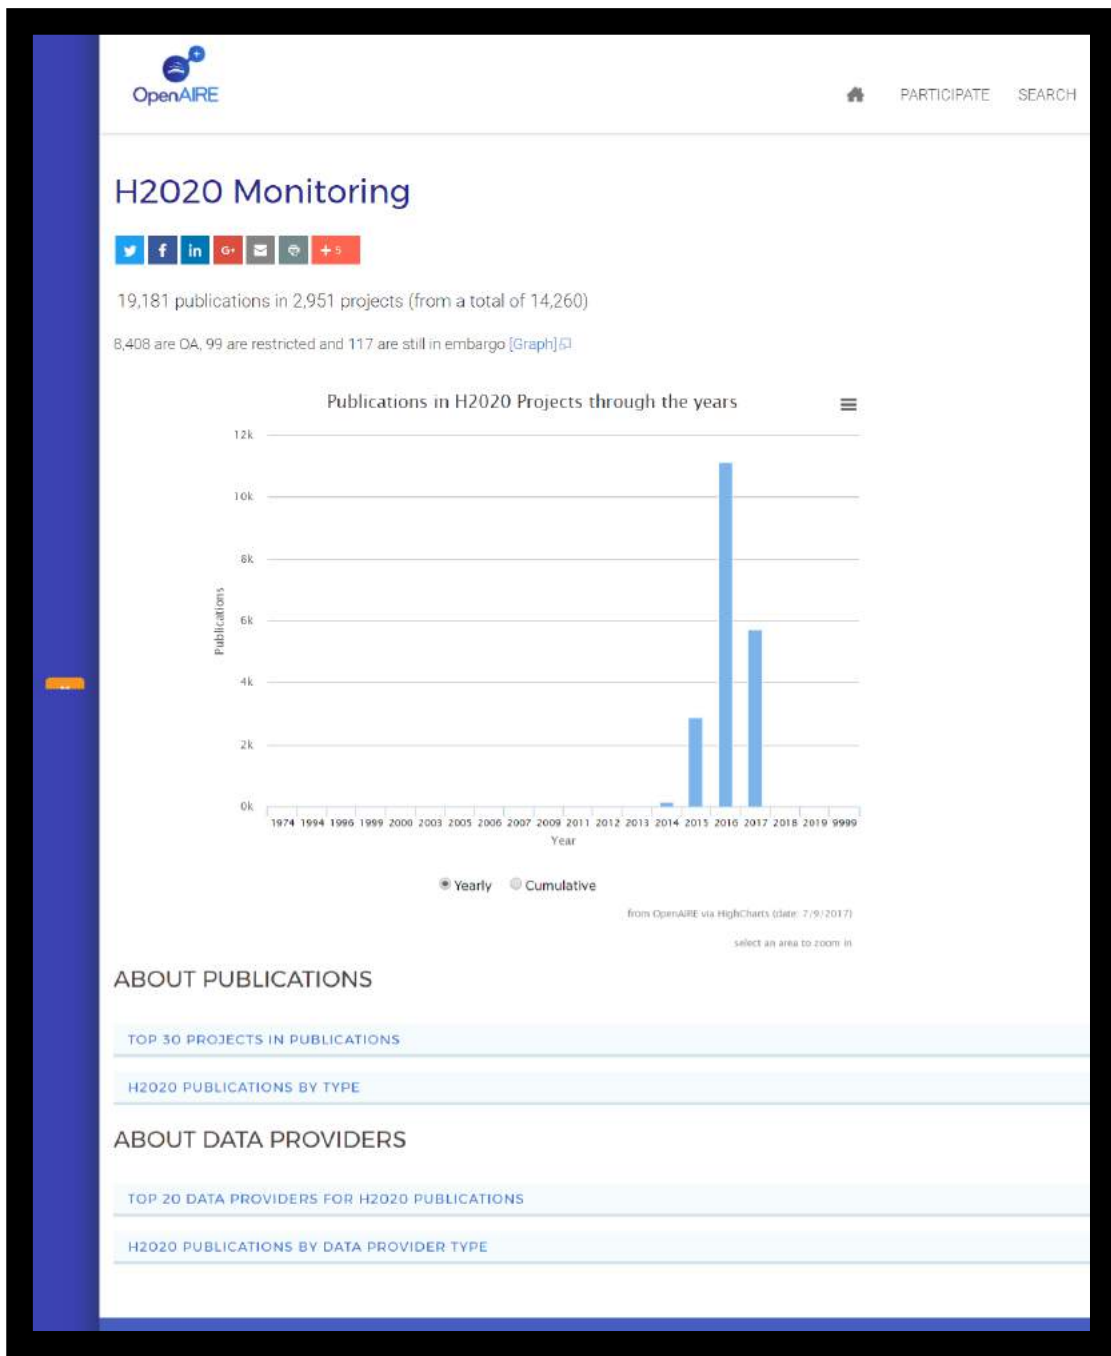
OpenAIRE

PARTICIPATE SEARCH

H2020 Monitoring

G+ +5

19,181 publications in 2,951 projects (from a total of 14,260)

8,408 are OA, 99 are restricted and 117 are still in embargo [Graph]

Publications in H2020 Projects through the years

12k
10k
8k
6k
4k
2k
0k

Publications

1974 1994 1996 1999 2000 2003 2005 2006 2007 2009 2011 2012 2013 2014 2015 2016 2017 2018 2019 9999

Year

Yearly Cumulative

from OpenAIRE via HighCharts (date: 7/9/2017)

select an area to zoom in

ABOUT PUBLICATIONS

TOP 30 PROJECTS IN PUBLICATIONS

H2020 PUBLICATIONS BY TYPE

ABOUT DATA PROVIDERS

TOP 20 DATA PROVIDERS FOR H2020 PUBLICATIONS

H2020 PUBLICATIONS BY DATA PROVIDER TYPE